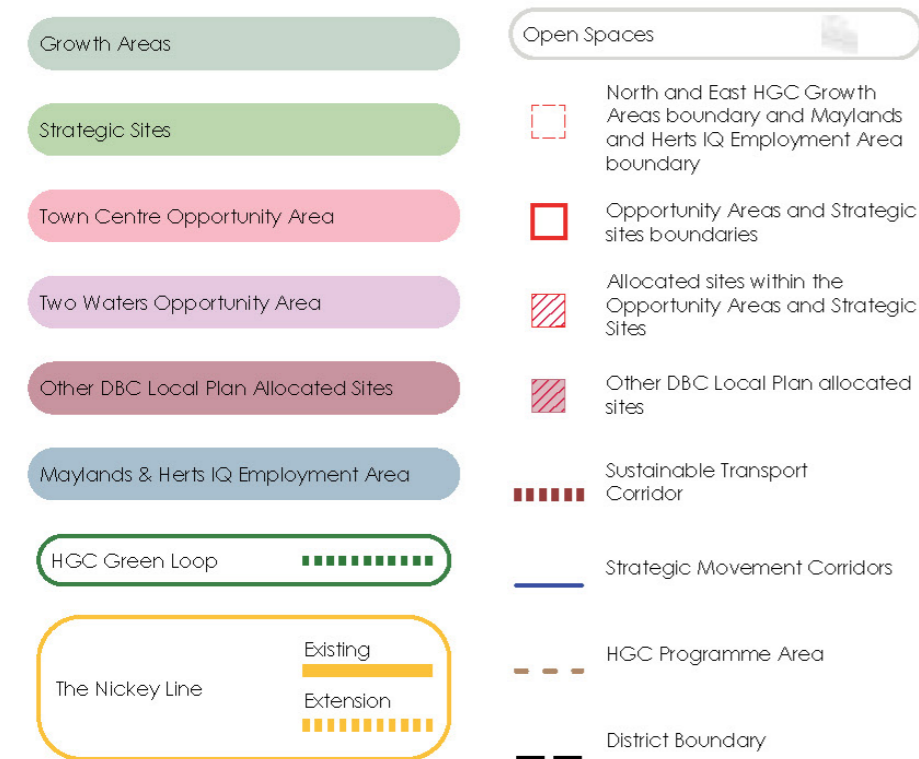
Growth Areas

Strategic Sites

Town Centre Opportunity Area

Two Waters Opportunity Area

Other DBC Local Plan Allocated Sites

Maylands & Herts IQ Employment Area

HGC Green Loop

The Nickey Line

Existing

Extension

Open Spaces

North and East HGC Growth Areas boundary and Maylands and Herts IQ Employment Area boundary

Opportunity Areas and Strategic sites boundaries

Allocated sites within the Opportunity Areas and Strategic Sites

Other DBC Local Plan allocated sites

Sustainable Transport Corridor

Strategic Movement Corridors

HGC Programme Area

District Boundary